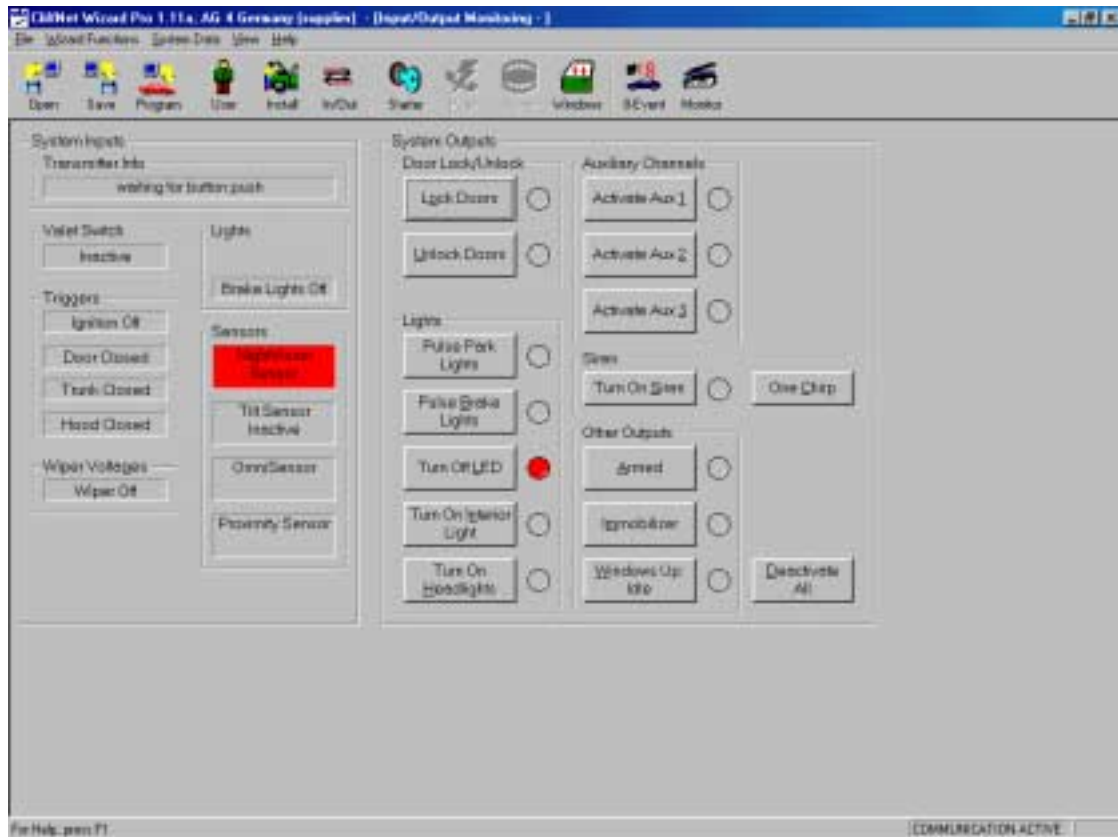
CliffNet Wizard Pro 1.11a, AG 4 Germany (supplier) - [Input/Output Monitoring - ]

File Wizard Functions System Data View Help

Open Save Program User Install In/Out Starter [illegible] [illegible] Windows 8Event Monitor

System Inputs
Transmitter Info
waiting for button push

Valet Switch
Inactive

Lights
Brake Lights Off

Triggers
Ignition Off
Door Closed
Trunk Closed
Hood Closed

Sensors
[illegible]
Tilt Sensor Inactive
OmniSensor
Proximity Sensor

Wiper Voltages
Wiper Off

System Outputs
Door Lock/Unlock
Lock Doors
Unlock Doors

Lights
Pulse Park Lights
Pulse Brake Lights
Turn Off LED
Turn On Interior Light
Turn On Headlights

Auxiliary Channels
Activate Aux 1
Activate Aux 2
Activate Aux 3

Siren
Turn On Siren
One Chirp

Other Outputs
Armed
Immobilizer
Windows Up: Idle
Deactivate All

For Help, press F1
COMMUNICATION ACTIVE